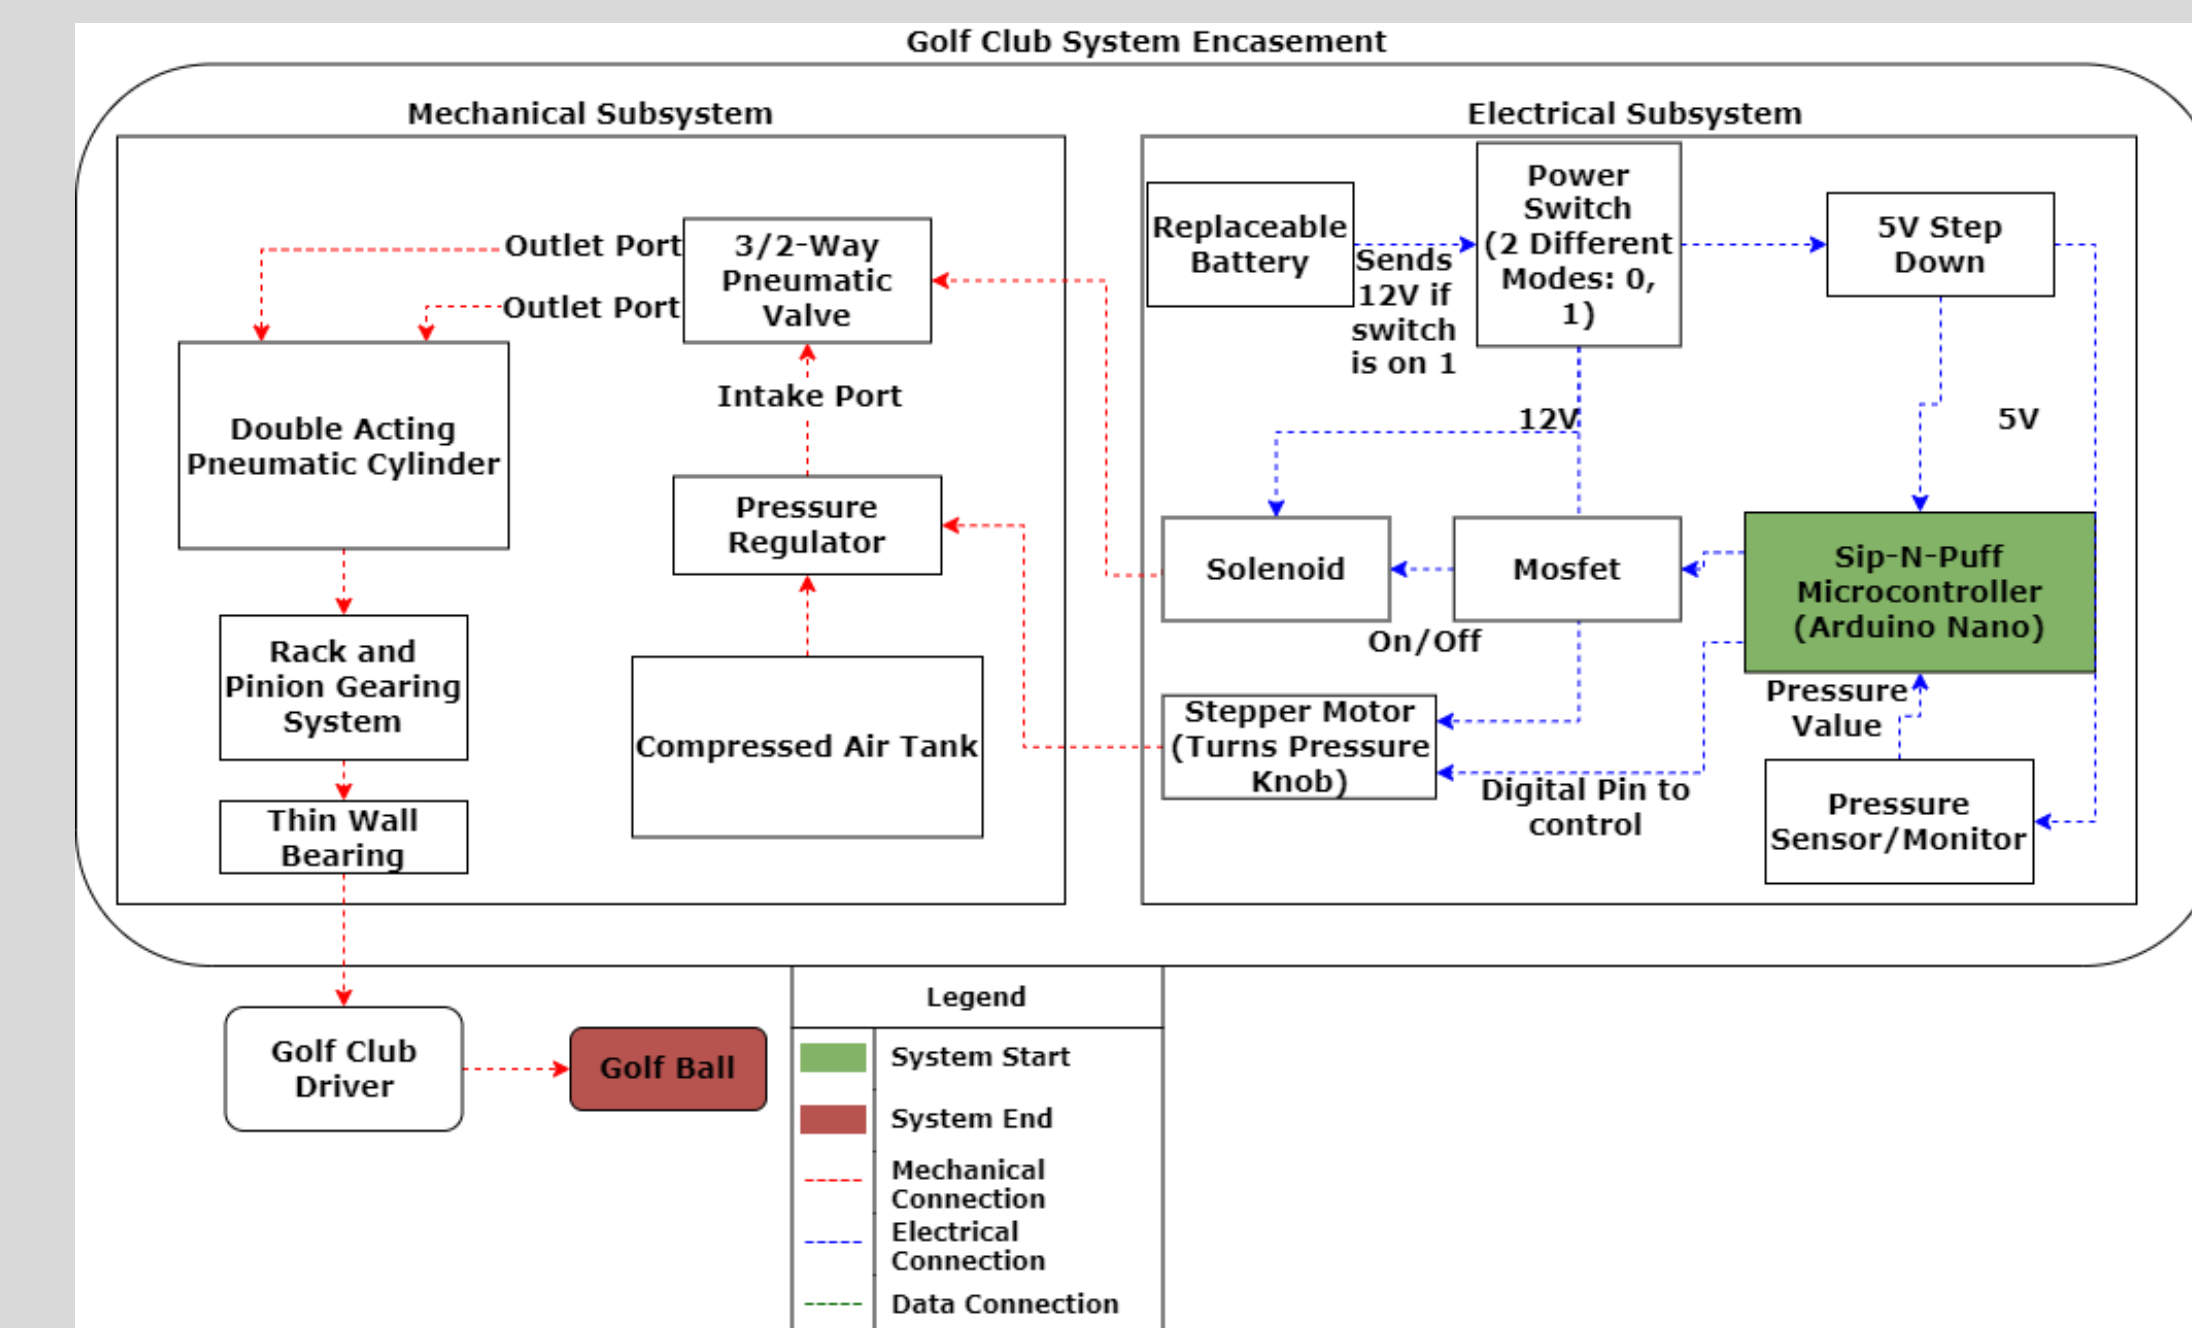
Golf Club System Encasement

Mechanical Subsystem

Outlet Port

Outlet Port

3/2-Way Pneumatic Valve

Double Acting Pneumatic Cylinder

Intake Port

Pressure Regulator

Rack and Pinion Gearing System

Compressed Air Tank

Thin Wall Bearing

Electrical Subsystem

Replaceable Battery

Sends 12V if switch is on 1

Power Switch (2 Different Modes: 0, 1)

5V Step Down

12V

5V

Solenoid

Mosfet

Sip-N-Puff Microcontroller (Arduino Nano)

On/Off

Pressure Value

Stepper Motor (Turns Pressure Knob)

Digital Pin to control

Pressure Sensor/Monitor

Golf Club Driver

Golf Ball

| Legend | |
|---|---|
| | System Start |
| | System End |
| | Mechanical Connection |
| | Electrical Connection |
| | Data Connection |